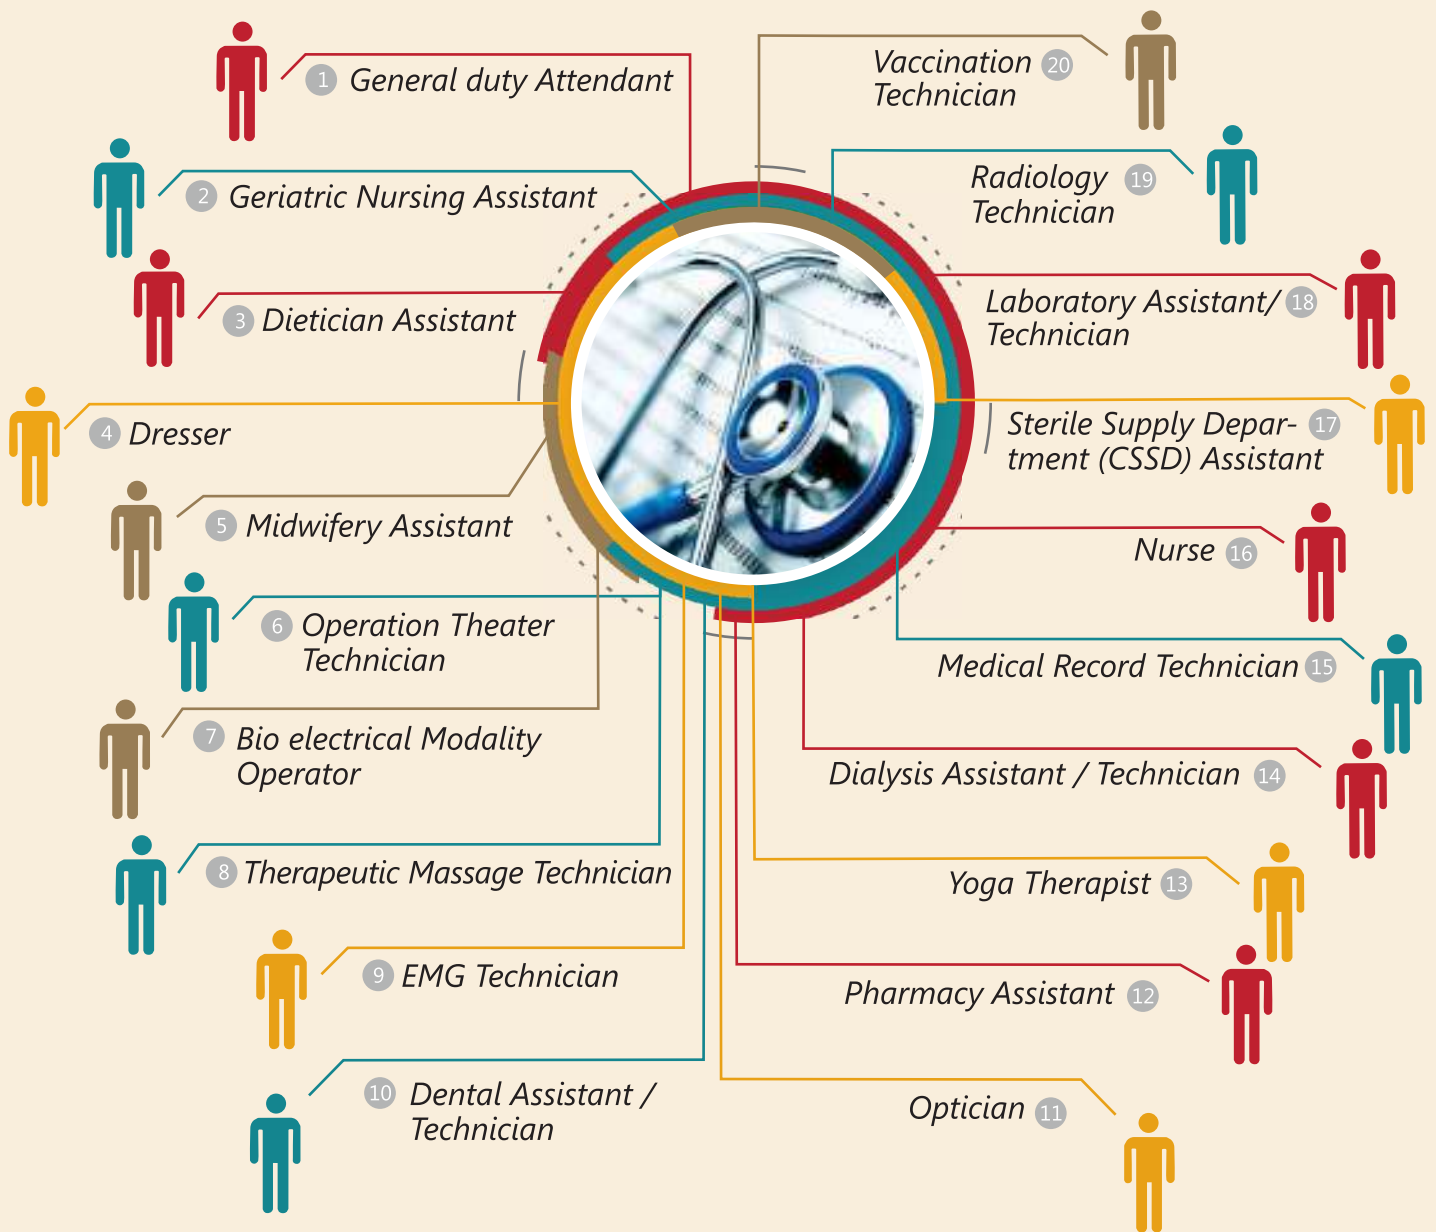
1 General duty Attendant

2 Geriatric Nursing Assistant

3 Dietician Assistant

4 Dresser

5 Midwifery Assistant

6 Operation Theater Technician

7 Bio electrical Modality Operator

8 Therapeutic Massage Technician

9 EMG Technician

10 Dental Assistant / Technician

Optician 11

Pharmacy Assistant 12

Yoga Therapist 13

Dialysis Assistant / Technician 14

Medical Record Technician 15

Nurse 16

Sterile Supply Department (CSSD) Assistant 17

Laboratory Assistant/ Technician 18

Radiology Technician 19

Vaccination Technician 20